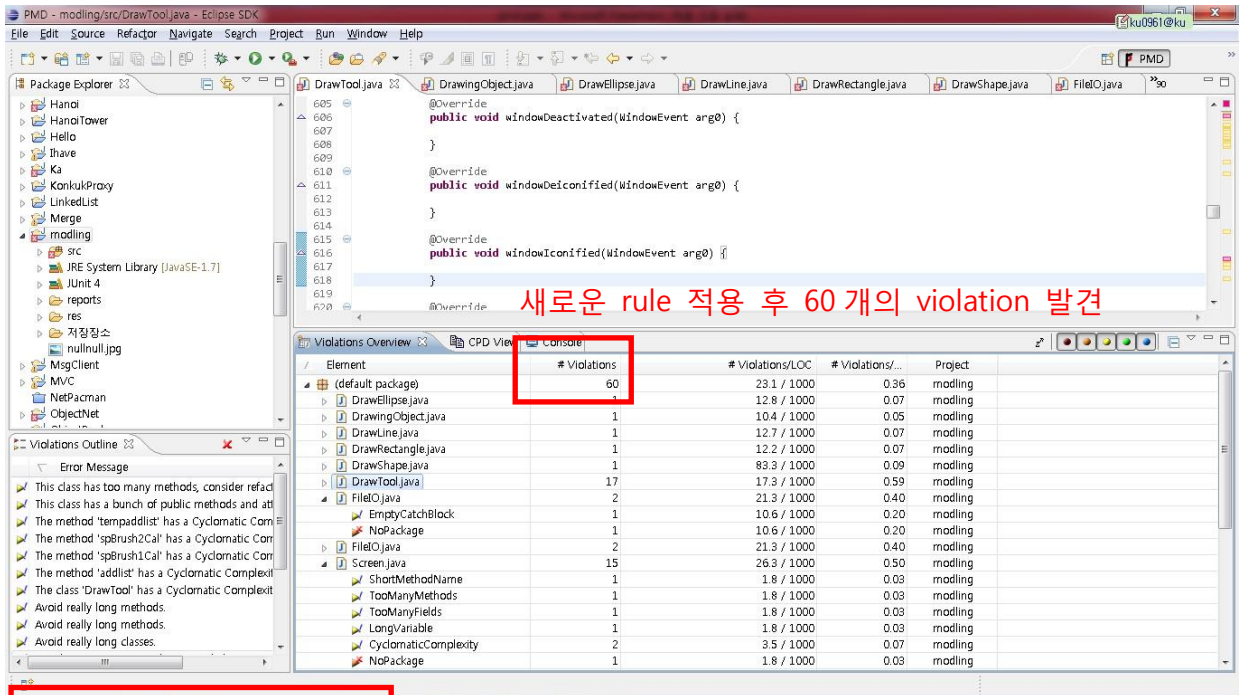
PMD - modling/src/DrawTool.java - Eclipse SDK
ku0961@ku

File Edit Source Refactor Navigate Search Project Run Window Help

PMD

Package Explorer
Hanoi
HanoiTower
Hello
Ihave
Ka
KonkukProxy
LinkedList
Merge
modling
src
JRE System Library [JavaSE-1.7]
JUnit 4
reports
res
저장장소
nullnull.jpg
MsgClient
MVC
NetPacman
ObjectNet

DrawTool.java | DrawingObject.java | DrawEllipse.java | DrawLine.java | DrawRectangle.java | DrawShape.java | FileIO.java | 90

605 @Override
606 public void windowDeactivated(WindowEvent arg0) {
607
608 }
609
610 @Override
611 public void windowDeiconified(WindowEvent arg0) {
612
613 }
614
615 @Override
616 public void windowIconified(WindowEvent arg0) {
617
618 }
619
620 @Override

새로운 rule 적용 후 60 개의 violation 발견

Violations Overview | CPD View | Console

| Element | # Violations | # Violations/LOC | # Violations/... | Project |
|---|---|---|---|---|
| (default package) | 60 | 23.1 / 1000 | 0.36 | modling |
| DrawEllipse.java | 1 | 12.8 / 1000 | 0.07 | modling |
| DrawingObject.java | 1 | 10.4 / 1000 | 0.05 | modling |
| DrawLine.java | 1 | 12.7 / 1000 | 0.07 | modling |
| DrawRectangle.java | 1 | 12.2 / 1000 | 0.07 | modling |
| DrawShape.java | 1 | 83.3 / 1000 | 0.09 | modling |
| DrawTool.java | 17 | 17.3 / 1000 | 0.59 | modling |
| FileIO.java | 2 | 21.3 / 1000 | 0.40 | modling |
| EmptyCatchBlock | 1 | 10.6 / 1000 | 0.20 | modling |
| NoPackage | 1 | 10.6 / 1000 | 0.20 | modling |
| FileIO.java | 2 | 21.3 / 1000 | 0.40 | modling |
| Screen.java | 15 | 26.3 / 1000 | 0.50 | modling |
| ShortMethodName | 1 | 1.8 / 1000 | 0.03 | modling |
| TooManyMethods | 1 | 1.8 / 1000 | 0.03 | modling |
| TooManyFields | 1 | 1.8 / 1000 | 0.03 | modling |
| LongVariable | 1 | 1.8 / 1000 | 0.03 | modling |
| CyclomaticComplexity | 2 | 3.5 / 1000 | 0.07 | modling |
| NoPackage | 1 | 1.8 / 1000 | 0.03 | modling |

Violations Outline
Error Message
This class has too many methods, consider refact
This class has a bunch of public methods and att
The method 'tempaddlist' has a Cyclomatic Com
The method 'spBrush2Cal' has a Cyclomatic Com
The method 'spBrush1Cal' has a Cyclomatic Com
The method 'addlist' has a Cyclomatic Complexit
The class 'DrawTool' has a Cyclomatic Complexit
Avoid really long methods.
Avoid really long methods.
Avoid really long classes.